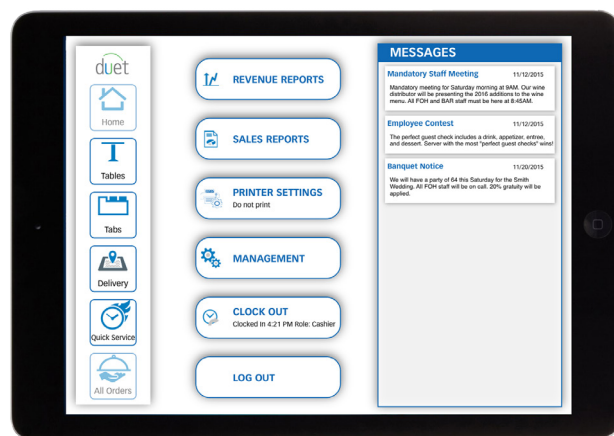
duet

Home

Tables

Tabs

Delivery

Quick Service

All Orders

REVENUE REPORTS

SALES REPORTS

PRINTER SETTINGS
Do not print

MANAGEMENT

CLOCK OUT
Clocked In 4:21 PM Role: Cashier

LOG OUT

MESSAGES

Mandatory Staff Meeting 11/12/2015
Mandatory meeting for Saturday morning at 9AM. Our wine distributor will be presenting the 2016 additions to the wine menu. All FOH and BAR staff must be here at 8:45AM.

Employee Contest 11/12/2015
The perfect guest check includes a drink, appetizer, entree, and dessert. Server with the most "perfect guest checks" wins!

Banquet Notice 11/20/2015
We will have a party of 64 this Saturday for the Smith Wedding. All FOH staff will be on call. 20% gratuity will be applied.